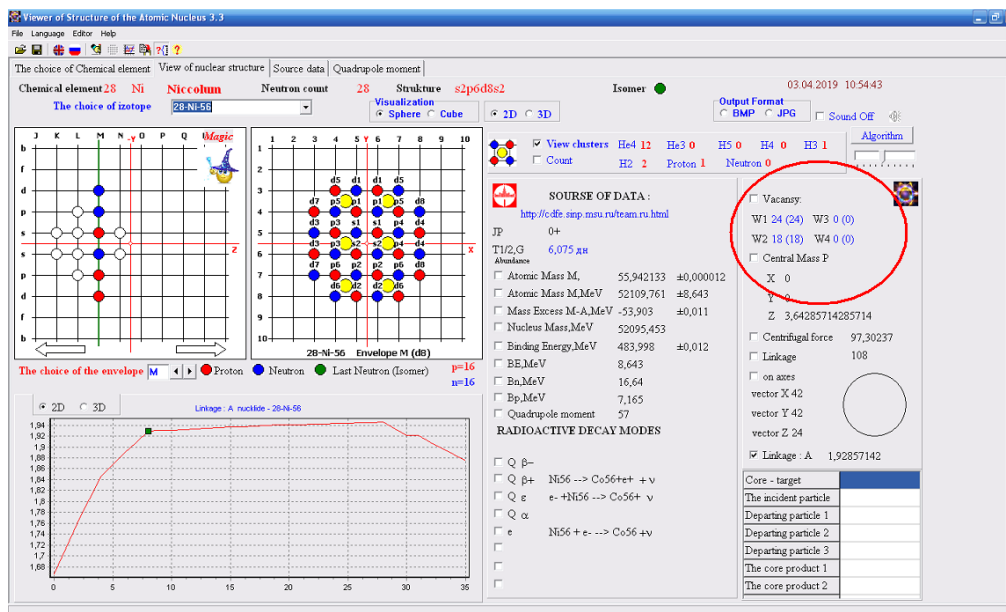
Viewer of Structure of the Atomic Nucleus 3.3

File Language Editor Help

The choice of Chemical element | View of nuclear structure | Source data | Quadrupole moment

Chemical element 28 Ni Niccolum Neutron count 28 Strukture s2p6d8s2 Isomer

03.04.2019 10:54:43

The choice of izotope 28-Ni-56

Visualization
Sphere Cube

2D 3D

Output Format
BMP JPG

Sound Off

Algorithm

Magic

J K L M N y O P Q R

b f d p s s p d f b

Z

1 2 3 4 5 Y 6 7 8 9 10

d5 d1 d1 d5
d7 p5 p1 p1 p5 d8
d3 p3 s1 s1 p4 d4
d3 p3 s2 s2 p4 d4
d7 p6 p2 p2 p6 d8
d6 d2 d2 d6

X

28-Ni-56 Envelope M (d8)

The choice of the envelope M Proton Neutron Last Neutron (Isomer)

p=16
n=16

View clusters He4 12 He3 0 H5 0 H4 0 H3 1
Count H2 2 Proton 1 Neutron 0

SOURSE OF DATA :
http://cdfe.sinp.msu.ru/team.ru.html

JP 0+
T1/2,G 6,075 дн
Abundance

Atomic Mass M, 55,942133 ±0,000012
Atomic Mass M,MeV 52109,761 ±8,643
Mass Excess M-A,MeV -53,903 ±0,011
Nucleus Mass,MeV 52095,453
Binding Energy,MeV 483,998 ±0,012
BE,MeV 8,643
Bn,MeV 16,64
Bp,MeV 7,165
Quadrupole moment 57

RADIOACTIVE DECAY MODES

Q β−
Q β+ Ni56 --> Co56+e+ + ν
Q ε e- +Ni56 --> Co56+ ν
Q α
e Ni56 + e- --> Co56 +ν

Vacansy:
W1 24 (24) W3 0 (0)
W2 18 (18) W4 0 (0)
Central Mass P
X 0
Y 0
Z 3,64285714285714

Centrifugal force 97,30237
Linkage 108
on axes
vector X 42
vector Y 42
vector Z 24

Linkage : A 1,92857142

| Core - target | |
|---|---|
| The incident particle | |
| Departing particle 1 | |
| Departing particle 2 | |
| Departing particle 3 | |
| The core product 1 | |
| The core product 2 | |

2D 3D

Linkage : A nuclide - 28-Ni-56

1,94
1,92
1,9
1,88
1,86
1,84
1,82
1,8
1,78
1,76
1,74
1,72
1,7
1,68

0 5 10 15 20 25 30 35